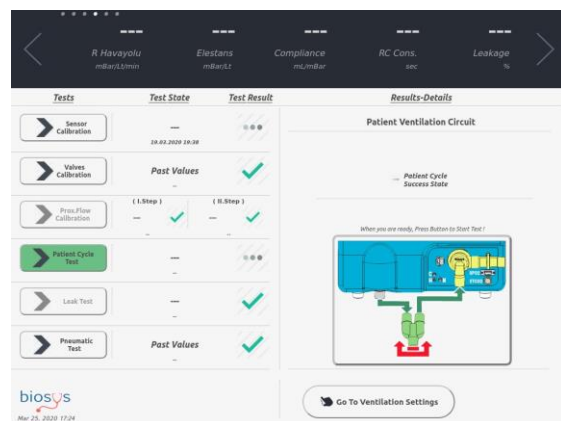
---
R Havayolu
mBar/Lt/min

---
Elestans
mBar/Lt

---
Compliance
mL/mBar

---
RC Cons.
sec

---
Leakage
%

Tests | Test State | Test Result | Results-Details

Sensor Calibration
—
10.03.2020 19:38

Valves Calibration
Past Values
—

Prox.Flow Calibration
( I.Step ) —
( II.Step ) —

Patient Cycle Test
—
—

Leak Test
—
—

Pneumatic Test
Past Values
—

Patient Ventilation Circuit

→ Patient Cycle Success State

When you are ready, Press Button to Start Test !

biosys
Mar 25, 2020 17:24

Go To Ventilation Settings